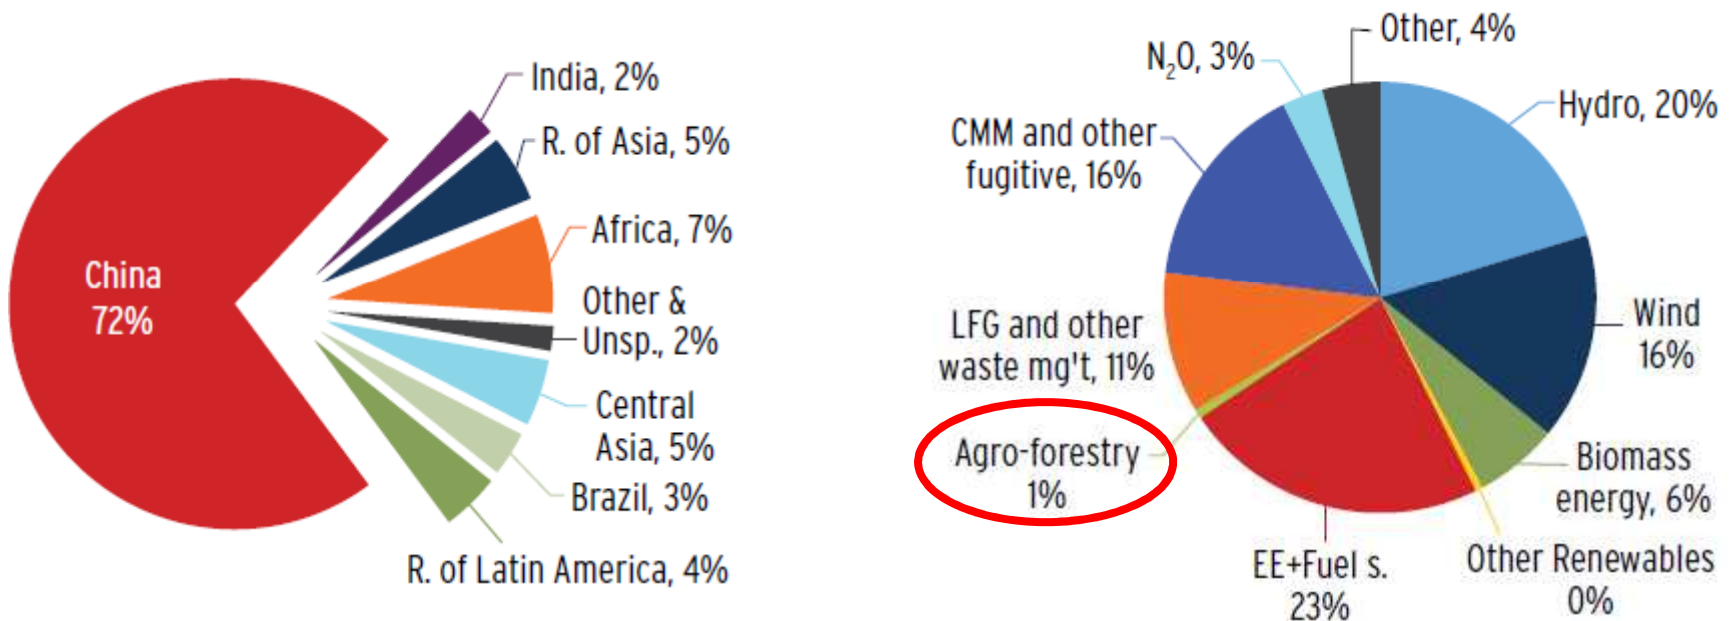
China 72%

India, 2%

R. of Asia, 5%

Africa, 7%

Other & Unsp., 2%

Central Asia, 5%

Brazil, 3%

R. of Latin America, 4%

Other, 4%

$N_2O$, 3%

Hydro, 20%

CMM and other fugitive, 16%

Wind 16%

LFG and other waste mg't, 11%

Agro-forestry 1%

Biomass energy, 6%

EE+Fuel s. 23%

Other Renewables 0%